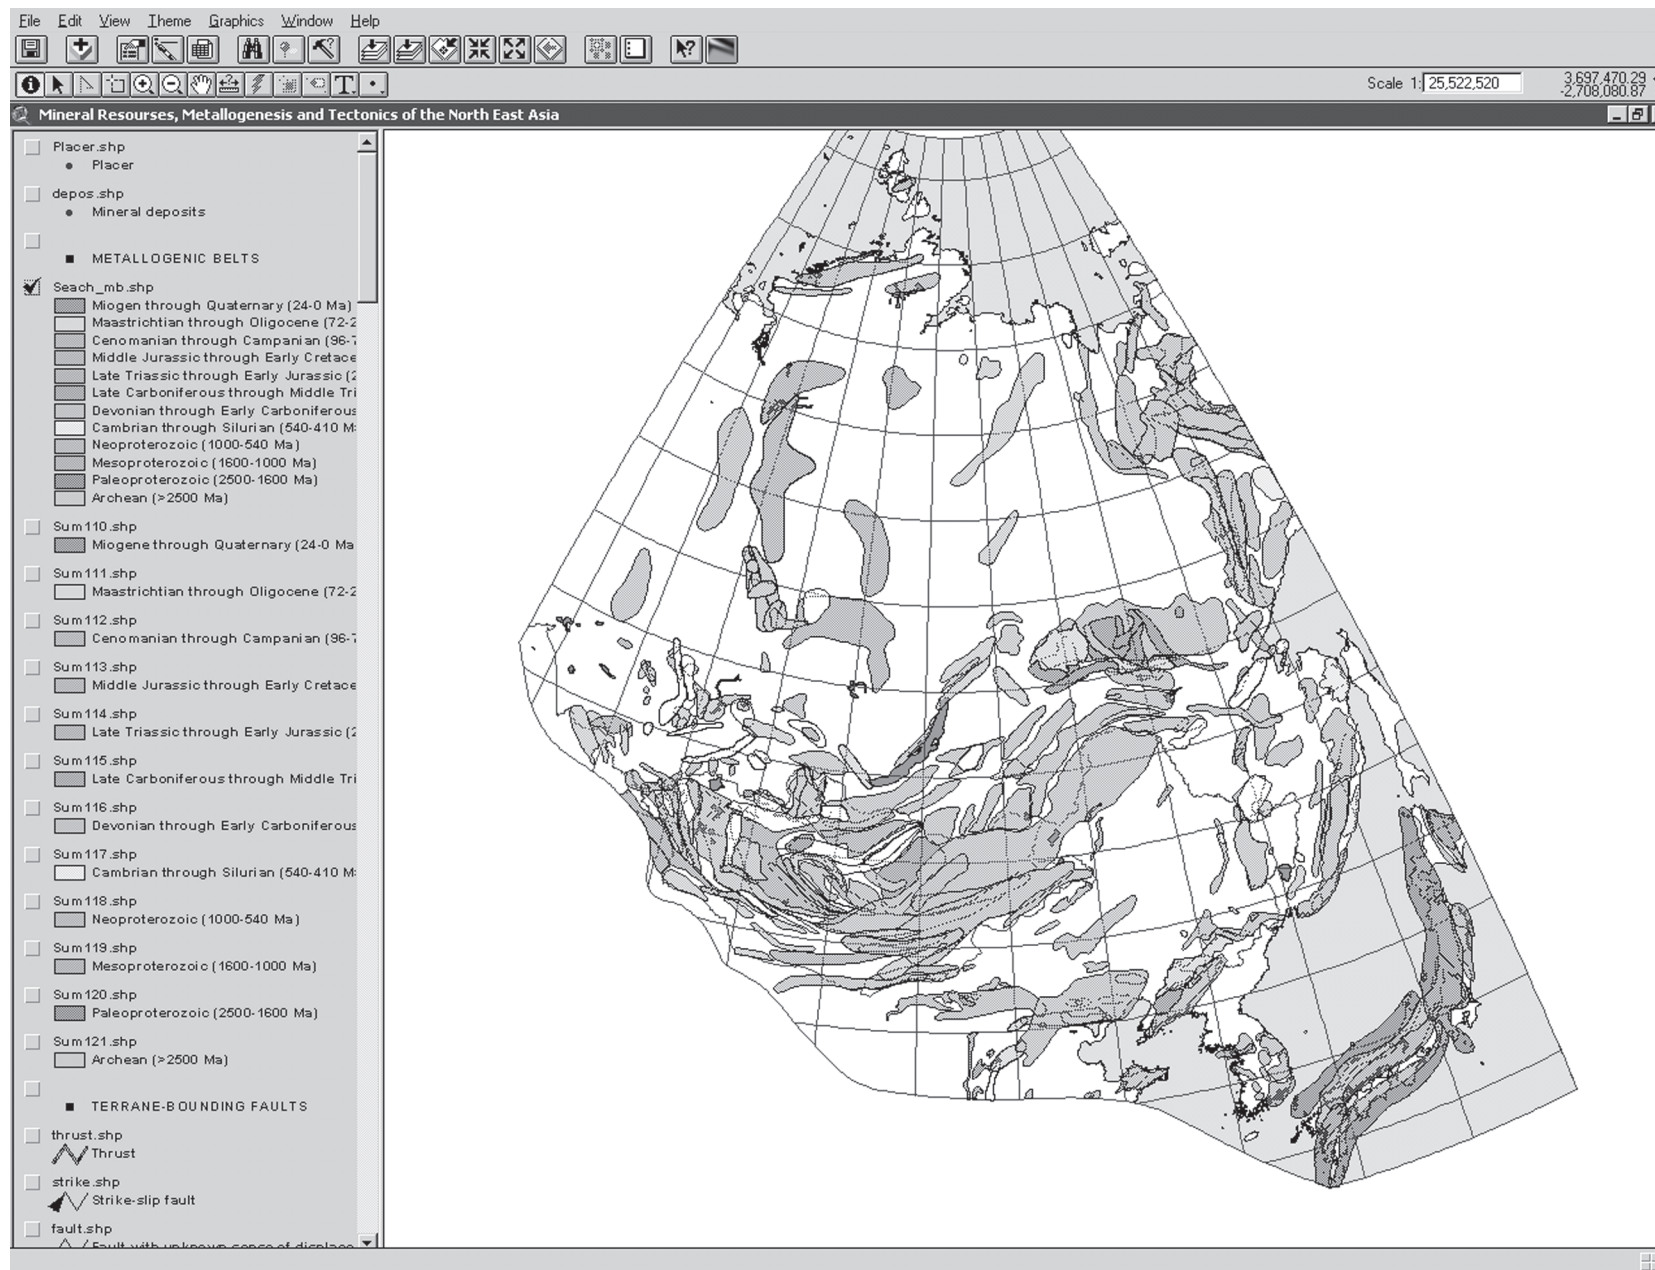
File Edit View Theme Graphics Window Help

Scale 1: 25,522,520

3,697,470.29
-2,708,080.87

Mineral Resourses, Metallogenesis and Tectonics of the North East Asia

Placer.shp
Placer

depos.shp
Mineral deposits

METALLOGENIC BELTS

Seach_mb.shp
Miogen through Quaternary (24-0 Ma)
Maastrichtian through Oligocene (72-2
Cenomanian through Campanian (96-7
Middle Jurassic through Early Cretace
Late Triassic through Early Jurassic (2
Late Carboniferous through Middle Tri
Devonian through Early Carboniferous
Cambrian through Silurian (540-410 M
Neoproterozoic (1000-540 Ma)
Mesoproterozoic (1600-1000 Ma)
Paleoproterozoic (2500-1600 Ma)
Archean (>2500 Ma)

Sum110.shp
Miogene through Quaternary (24-0 Ma

Sum111.shp
Maastrichtian through Oligocene (72-2

Sum112.shp
Cenomanian through Campanian (96-7

Sum113.shp
Middle Jurassic through Early Cretace

Sum114.shp
Late Triassic through Early Jurassic (2

Sum115.shp
Late Carboniferous through Middle Tri

Sum116.shp
Devonian through Early Carboniferous

Sum117.shp
Cambrian through Silurian (540-410 M

Sum118.shp
Neoproterozoic (1000-540 Ma)

Sum119.shp
Mesoproterozoic (1600-1000 Ma)

Sum120.shp
Paleoproterozoic (2500-1600 Ma)

Sum121.shp
Archean (>2500 Ma)

TERRANE-BOUNDING FAULTS

thrust.shp
Thrust

strike.shp
Strike-slip fault

fault.shp
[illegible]